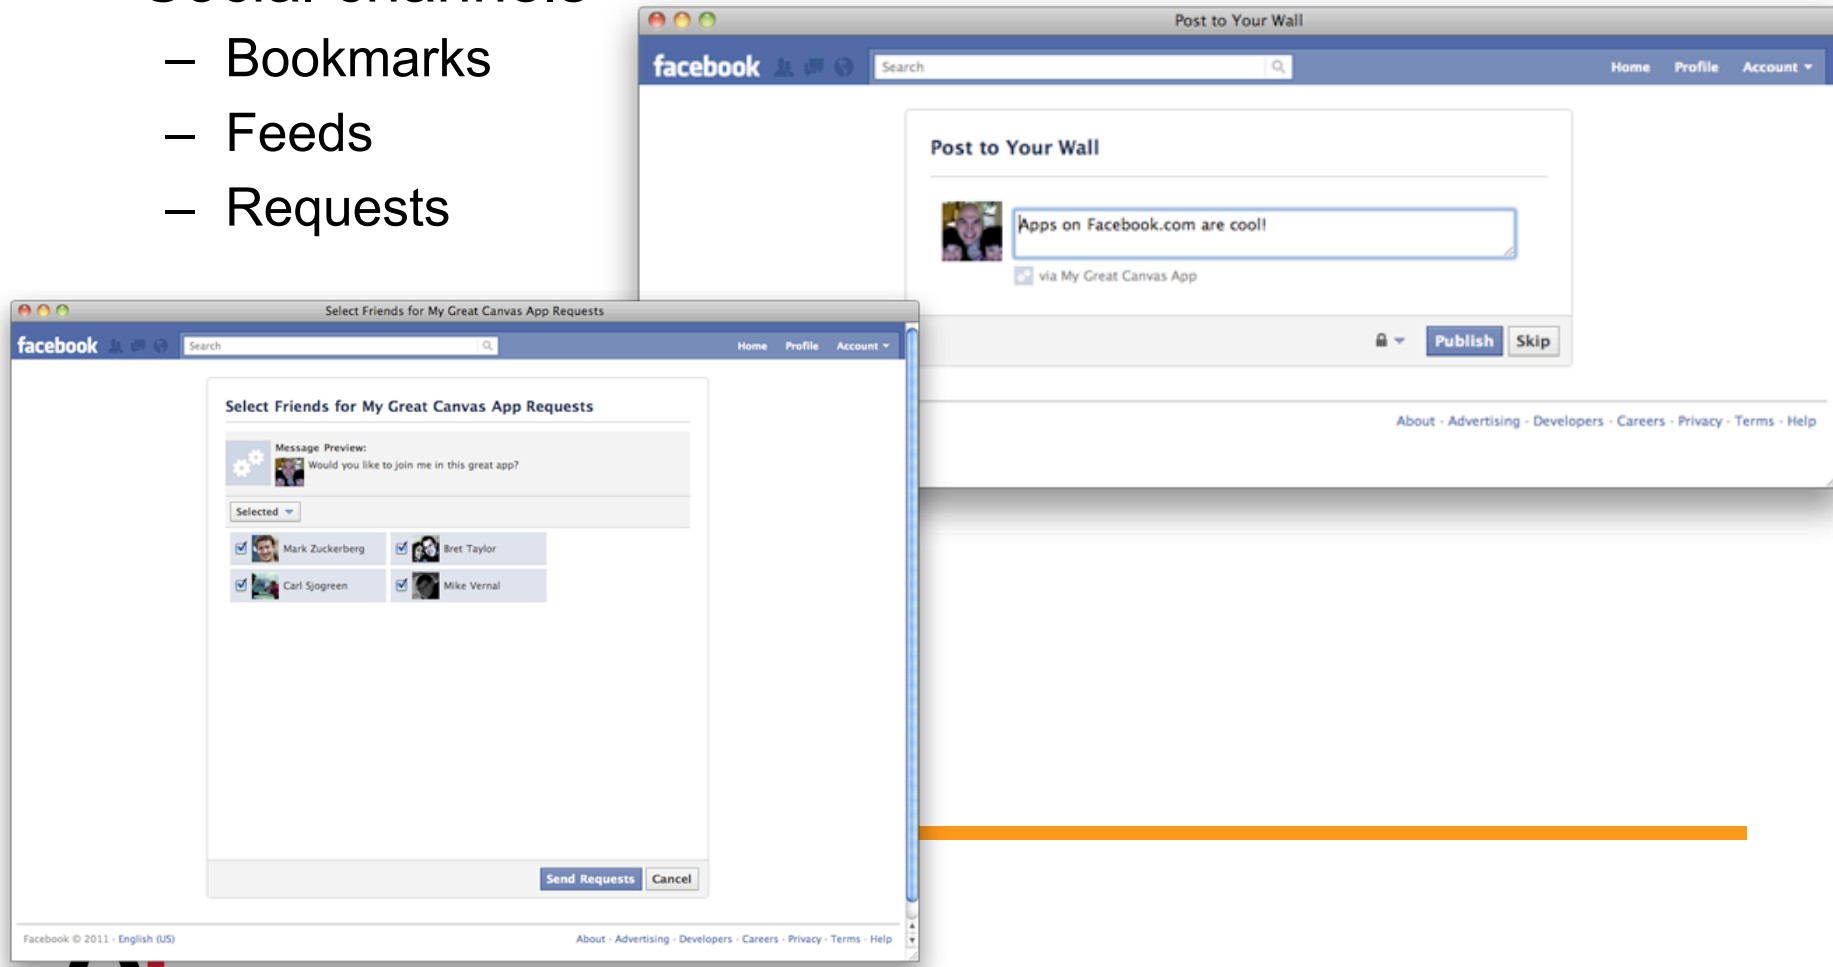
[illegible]

– Bookmarks
– Feeds
– Requests

Post to Your Wall

facebook

Search

Home Profile Account

Post to Your Wall

Apps on Facebook.com are cool!

via My Great Canvas App

Publish Skip

About · Advertising · Developers · Careers · Privacy · Terms · Help

Select Friends for My Great Canvas App Requests

facebook

Search

Home Profile Account

Select Friends for My Great Canvas App Requests

Message Preview:
Would you like to join me in this great app?

Selected

Mark Zuckerberg
Bret Taylor
Carl Sjogreen
Mike Vernal

Send Requests Cancel

Facebook © 2011 · English (US)

About · Advertising · Developers · Careers · Privacy · Terms · Help